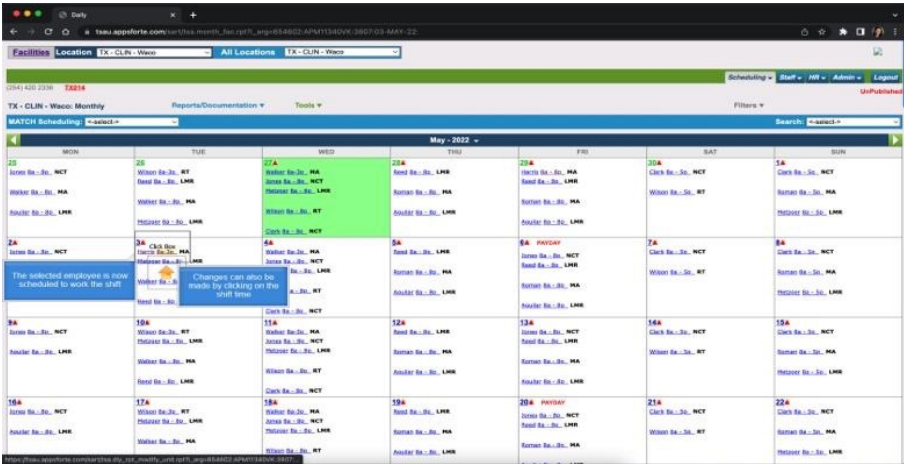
Daily

tsau.appsforte.com/sart/tsa.month_fac.rpt?l_arg=654602:APM11340VK:3807:03-MAY-22

Facilities Location TX - CLIN - Waco All Locations TX - CLIN - Waco

Scheduling Staff HR Admin Logout

(254) 420 2336 TX214

UnPublished

TX - CLIN - Waco: Monthly Reports/Documentation Tools Filters

MATCH Scheduling: <-select-> Search: <-select->

May - 2022

| MON | TUE | WED | THU | FRI | SAT | SUN |
|---|---|---|---|---|---|---|
| 25 Jones 8a - 8p NCT Walker 8a - 8p MA Aguilar 8a - 8p LMR | 26 Wilson 8a-3p RT Reed 8a - 8p LMR Walker 8a - 8p MA Metzger 8a - 8p LMR | 27 Walker 8a-3p MA Jones 8a - 8p NCT Metzger 8a - 8p LMR Wilson 8a - 8p RT Clark 8a - 8p NCT | 28 Reed 8a - 8p LMR Roman 8a - 8p MA Aguilar 8a - 8p LMR | 29 Harris 8a - 8p MA Reed 8a - 8p LMR Roman 8a - 8p MA Aguilar 8a - 8p LMR | 30 Clark 8a - 5p NCT Wilson 8a - 5p RT | 1 Clark 8a - 5p NCT Roman 8a - 5p MA Metzger 8a - 5p LMR |
| 2 Jones 8a - 8p NCT | 3 Click Box Harris 8a-3p MA Metzger 8a - 8p Walker 8a - 8p Reed 8a - 8p LMR | 4 Walker 8a-3p MA Jones 8a - 8p NCT 8p LMR 8p RT Clark 8a - 8p NCT | 5 Reed 8a - 8p LMR Roman 8a - 8p MA Aguilar 8a - 8p LMR | 6 PAYDAY Jones 8a - 8p NCT Reed 8a - 8p LMR Roman 8a - 8p MA Aguilar 8a - 8p LMR | 7 Clark 8a - 5p NCT Wilson 8a - 5p RT | 8 Clark 8a - 5p NCT Roman 8a - 5p MA Metzger 8a - 5p LMR |
| 9 Jones 8a - 8p NCT Aguilar 8a - 8p LMR | 10 Wilson 8a-3p RT Metzger 8a - 8p LMR Walker 8a - 8p MA Reed 8a - 8p LMR | 11 Walker 8a-3p MA Jones 8a - 8p NCT Metzger 8a - 8p LMR Wilson 8a - 8p RT Clark 8a - 8p NCT | 12 Reed 8a - 8p LMR Roman 8a - 8p MA Aguilar 8a - 8p LMR | 13 Jones 8a - 8p NCT Reed 8a - 8p LMR Roman 8a - 8p MA Aguilar 8a - 8p LMR | 14 Clark 8a - 5p NCT Wilson 8a - 5p RT | 15 Clark 8a - 5p NCT Roman 8a - 5p MA Metzger 8a - 5p LMR |
| 16 Jones 8a - 8p NCT Aguilar 8a - 8p LMR | 17 Wilson 8a-3p RT Metzger 8a - 8p LMR Walker 8a - 8p MA | 18 Walker 8a-3p MA Jones 8a - 8p NCT Metzger 8a - 8p LMR Wilson 8a - 8p RT | 19 Reed 8a - 8p LMR Roman 8a - 8p MA Aguilar 8a - 8p LMR | 20 PAYDAY Jones 8a - 8p NCT Reed 8a - 8p LMR Roman 8a - 8p MA | 21 Clark 8a - 5p NCT Wilson 8a - 5p RT | 22 Clark 8a - 5p NCT Roman 8a - 5p MA Metzger 8a - 5p LMR |

The selected employee is now scheduled to work the shift

Changes can also be made by clicking on the shift time

https://tsau.appsforte.com/sart/tsa.dly_rpt_modify_unit.rpt?l_arg=654602:APM11340VK:3807